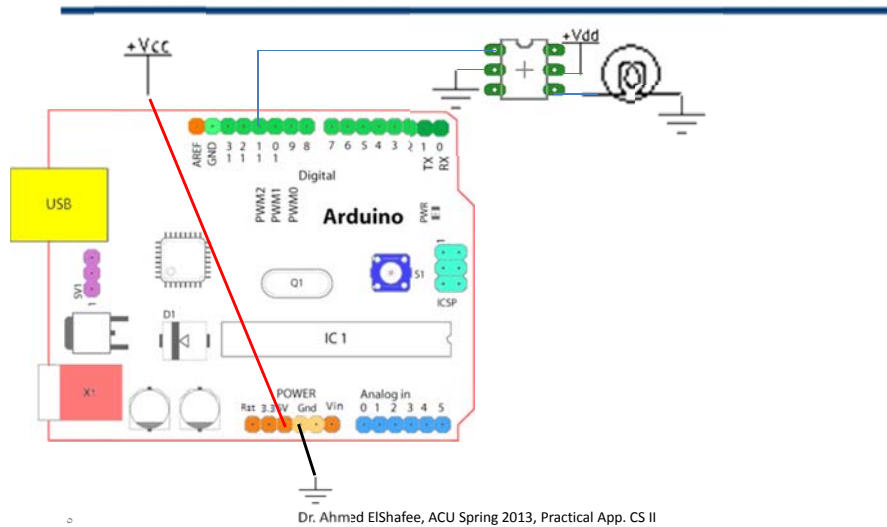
+Vcc

+Vdd

+

AREF GND 13 12 11 10 9 8 7 6 5 4 3 2 1 0

TX RX

Digital

PWM2 PWM1 PWM0

Arduino

PWR

USB

SV1

Q1

S1

ICSP

D1

IC 1

X1

POWER

Rst 3.3 5V Gnd Vin

Analog in

0 1 2 3 4 5

8

Dr. Ahmed ElShafee, ACU Spring 2013, Practical App. CS II